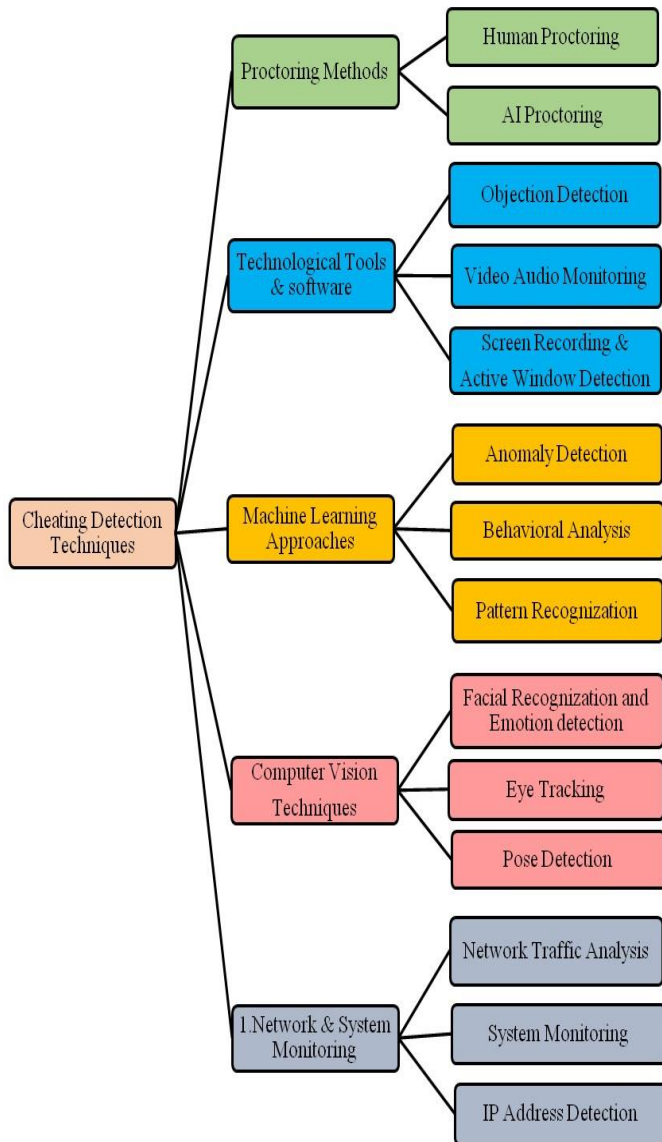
Cheating Detection Techniques

Proctoring Methods

Human Proctoring

AI Proctoring

Technological Tools & software

Objection Detection

Video Audio Monitoring

Screen Recording & Active Window Detection

Machine Learning Approaches

Anomaly Detection

Behavioral Analysis

Pattern Recognization

Computer Vision Techniques

Facial Recognization and Emotion detection

Eye Tracking

Pose Detection

1.Network & System Monitoring

Network Traffic Analysis

System Monitoring

IP Address Detection